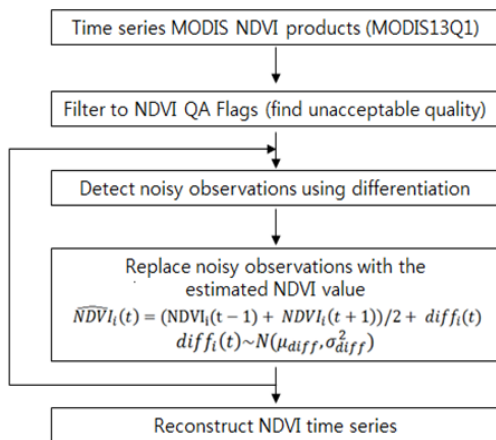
Time series MODIS NDVI products (MODIS13Q1)

Filter to NDVI QA Flags (find unacceptable quality)

Detect noisy observations using differentiation

Replace noisy observations with the estimated NDVI value

$\widehat{NDVI}_i(t) = (\mathrm{NDVI}_i(t-1) + NDVI_i(t+1))/2 + diff_i(t)$

$diff_i(t) \sim N(\mu_{diff}, \sigma^2_{diff})$

Reconstruct NDVI time series